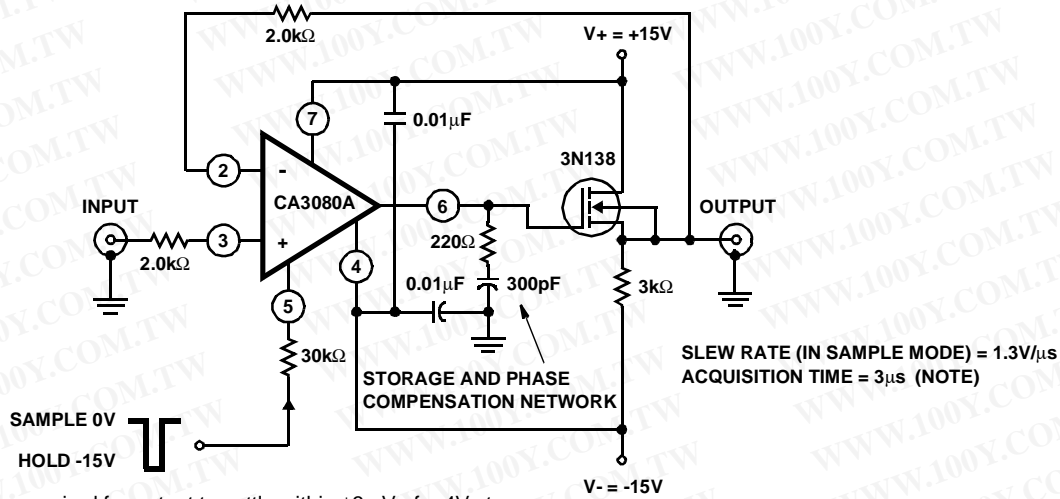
2.0kΩ

V+ = +15V

7

0.01μF

2

-

3N138

CA3080A

6

INPUT

3

+

OUTPUT

220Ω

2.0kΩ

4

0.01μF

300pF

3kΩ

5

30kΩ

SLEW RATE (IN SAMPLE MODE) = 1.3V/μs

STORAGE AND PHASE COMPENSATION NETWORK

ACQUISITION TIME = 3μs (NOTE)

SAMPLE 0V

HOLD -15V

V- = -15V

WWW.100Y.COM.TW